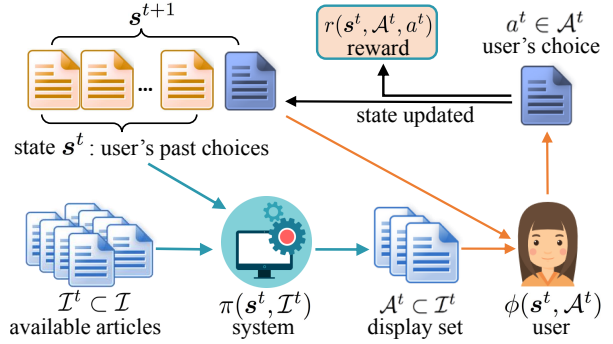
$\boldsymbol{s}^{t+1}$

...

$r(\boldsymbol{s}^t, \mathcal{A}^t, a^t)$
reward

$a^t \in \mathcal{A}^t$
user's choice

state updated

state $\boldsymbol{s}^t$ : user's past choices

$\mathcal{I}^t \subset \mathcal{I}$
available articles

$\pi(\boldsymbol{s}^t, \mathcal{I}^t)$
system

$\mathcal{A}^t \subset \mathcal{I}^t$
display set

$\phi(\boldsymbol{s}^t, \mathcal{A}^t)$
user